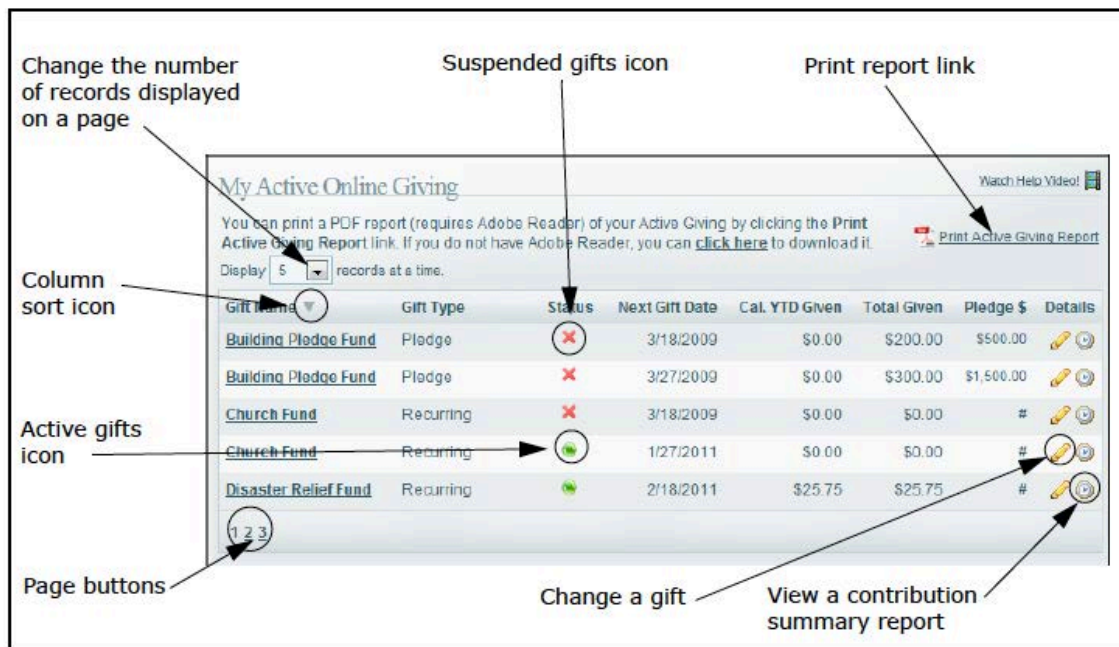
Change the number of records displayed on a page

Suspended gifts icon

Print report link

My Active Online Giving

Watch Help Video!

You can print a PDF report (requires Adobe Reader) of your Active Giving by clicking the **Print Active Giving Report** link. If you do not have Adobe Reader, you can **click here** to download it.

Print Active Giving Report

Display 5 records at a time.

Column sort icon

| Gift Name | Gift Type | Status | Next Gift Date | Cal. YTD Given | Total Given | Pledge $ | Details |
|---|---|---|---|---|---|---|---|
| Building Pledge Fund | Pledge | | 3/18/2009 | $0.00 | $200.00 | $500.00 | |
| Building Pledge Fund | Pledge | | 3/27/2009 | $0.00 | $300.00 | $1,500.00 | |
| Church Fund | Recurring | | 3/18/2009 | $0.00 | $0.00 | # | |
| Church Fund | Recurring | | 1/27/2011 | $0.00 | $0.00 | # | |
| Disaster Relief Fund | Recurring | | 2/18/2011 | $25.75 | $25.75 | # | |

Active gifts icon

1 2 3

Page buttons

Change a gift

View a contribution summary report